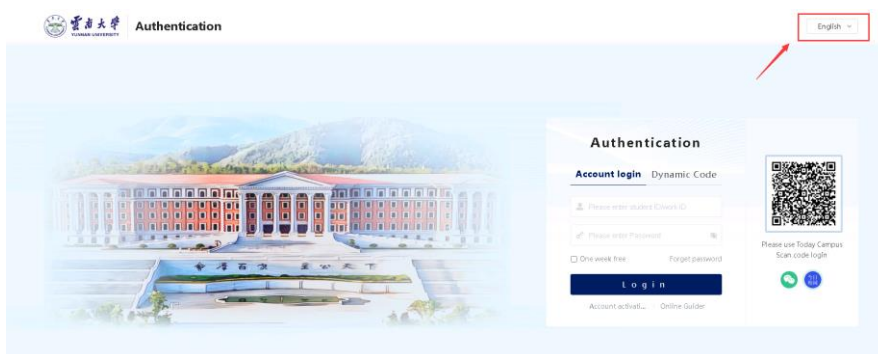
雲南大學
YUNNAN UNIVERSITY
Authentication

English

Authentication

Account login Dynamic Code

Please enter student ID/work ID

Please enter Password

One week free Forget password

Login

Account activati... Online Guider

Please use Today Campus Scan code login